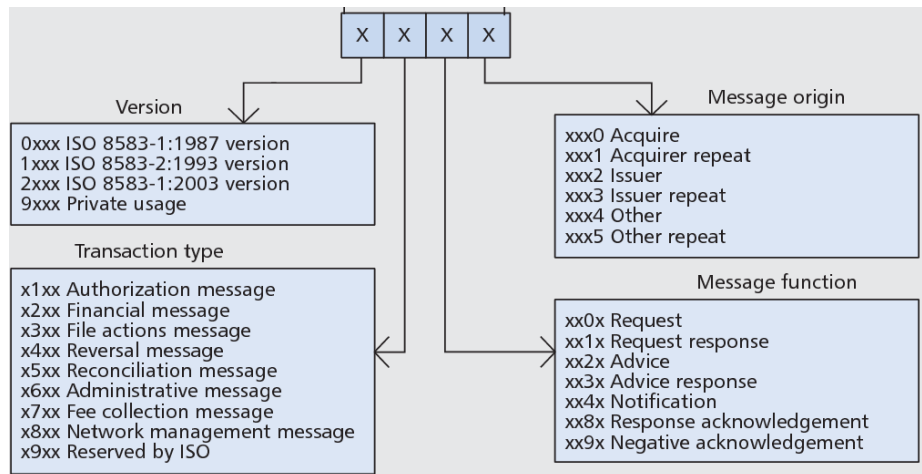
X X X X

Version

0xxx ISO 8583-1:1987 version
1xxx ISO 8583-2:1993 version
2xxx ISO 8583-1:2003 version
9xxx Private usage

Transaction type

x1xx Authorization message
x2xx Financial message
x3xx File actions message
x4xx Reversal message
x5xx Reconciliation message
x6xx Administrative message
x7xx Fee collection message
x8xx Network management message
x9xx Reserved by ISO

Message origin

xxx0 Acquire
xxx1 Acquirer repeat
xxx2 Issuer
xxx3 Issuer repeat
xxx4 Other
xxx5 Other repeat

Message function

xx0x Request
xx1x Request response
xx2x Advice
xx3x Advice response
xx4x Notification
xx8x Response acknowledgement
xx9x Negative acknowledgement